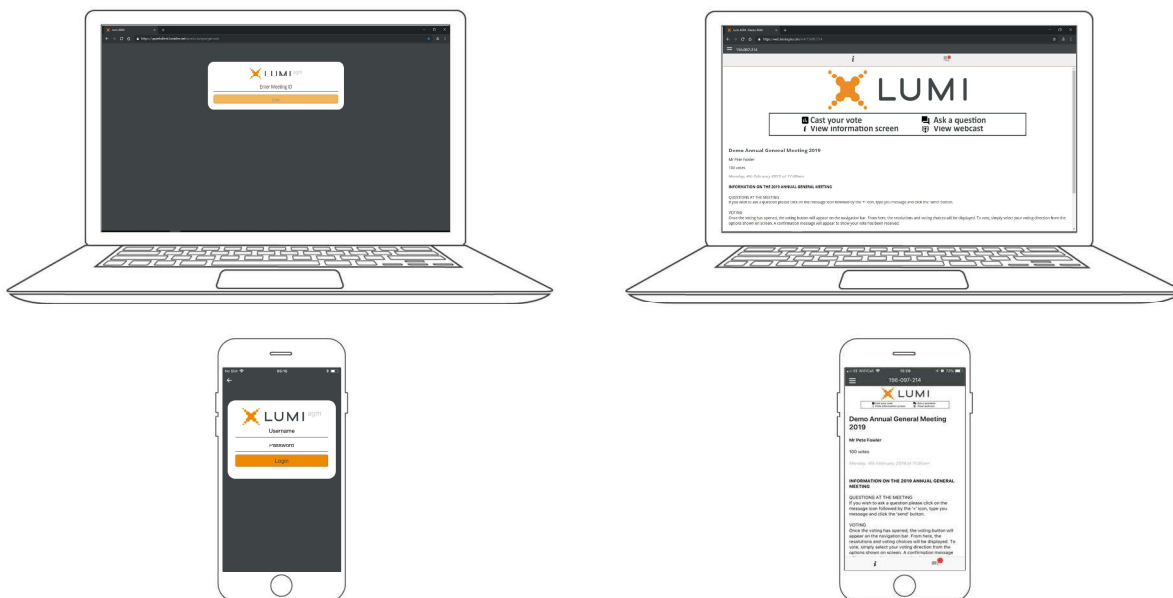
LUMI agm

Enter Meeting ID

LUMI

Cast your vote
View information screen
Ask a question
View webcast

Demo Annual General Meeting 2019

Mr Pete Fowler

100 votes

INFORMATION ON THE 2019 ANNUAL GENERAL MEETING

QUESTIONS AT THE MEETING
If you wish to ask a question please click on the message icon followed by the '+' icon, type you message and click the 'send' button.

VOTING
Once the voting has opened, the voting button will appear on the navigation bar. From here, the resolutions and voting choices will be displayed. To vote, simply select your voting direction from the options shown on screen. A confirmation message will appear to show your vote has been received.

LUMI agm
Username
Password
Login

196-097-214

LUMI

Demo Annual General Meeting 2019

Mr Pete Fowler

100 votes

Monday, 4th February 2019 at 10:00am

INFORMATION ON THE 2019 ANNUAL GENERAL MEETING

QUESTIONS AT THE MEETING
If you wish to ask a question please click on the message icon followed by the '+' icon, type you message and click the 'send' button.

VOTING
Once the voting has opened, the voting button will appear on the navigation bar. From here, the resolutions and voting choices will be displayed. To vote, simply select your voting direction from the options shown on screen. A confirmation message

i